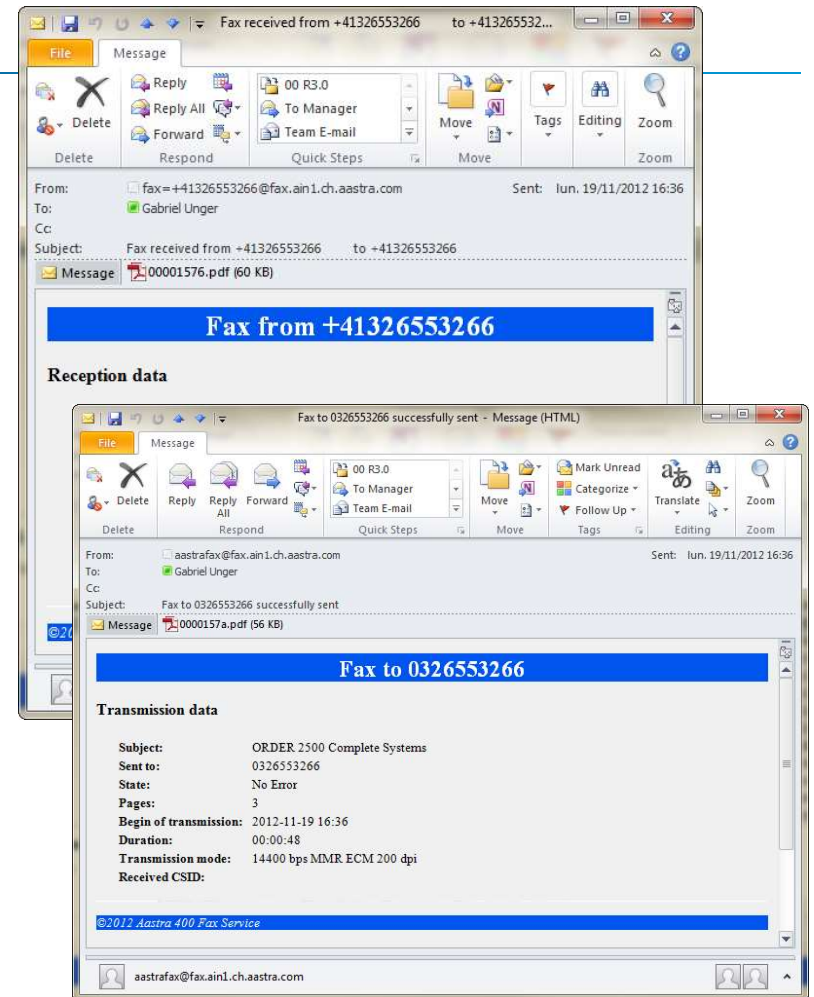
Fax received from +41326553266 to +413265532...

File Message

Delete Reply Reply All Forward 00 R3.0 To Manager Team E-mail Move Tags Editing Zoom

Delete Respond Quick Steps Move Zoom

From: fax=+41326553266@fax.ain1.ch.aastra.com Sent: lun. 19/11/2012 16:36
To: Gabriel Unger
Cc:
Subject: Fax received from +41326553266 to +41326553266

Message 00001576.pdf (60 KB)

Fax from +41326553266

Reception data

©20

Fax to 0326553266 successfully sent - Message (HTML)

File Message

Delete Reply Reply All Forward 00 R3.0 To Manager Team E-mail Move Mark Unread Categorize Follow Up Translate Zoom

Delete Respond Quick Steps Move Tags Editing Zoom

From: aastrafax@fax.ain1.ch.aastra.com Sent: lun. 19/11/2012 16:36
To: Gabriel Unger
Cc:
Subject: Fax to 0326553266 successfully sent

Message 0000157a.pdf (56 KB)

Fax to 0326553266

Transmission data

| | |
|---|---|
| Subject: | ORDER 2500 Complete Systems |
| Sent to: | 0326553266 |
| State: | No Error |
| Pages: | 3 |
| Begin of transmission: | 2012-11-19 16:36 |
| Duration: | 00:00:48 |
| Transmission mode: | 14400 bps MMR ECM 200 dpi |
| Received CSID: | |

©2012 Aastra 400 Fax Service

aastrafax@fax.ain1.ch.aastra.com